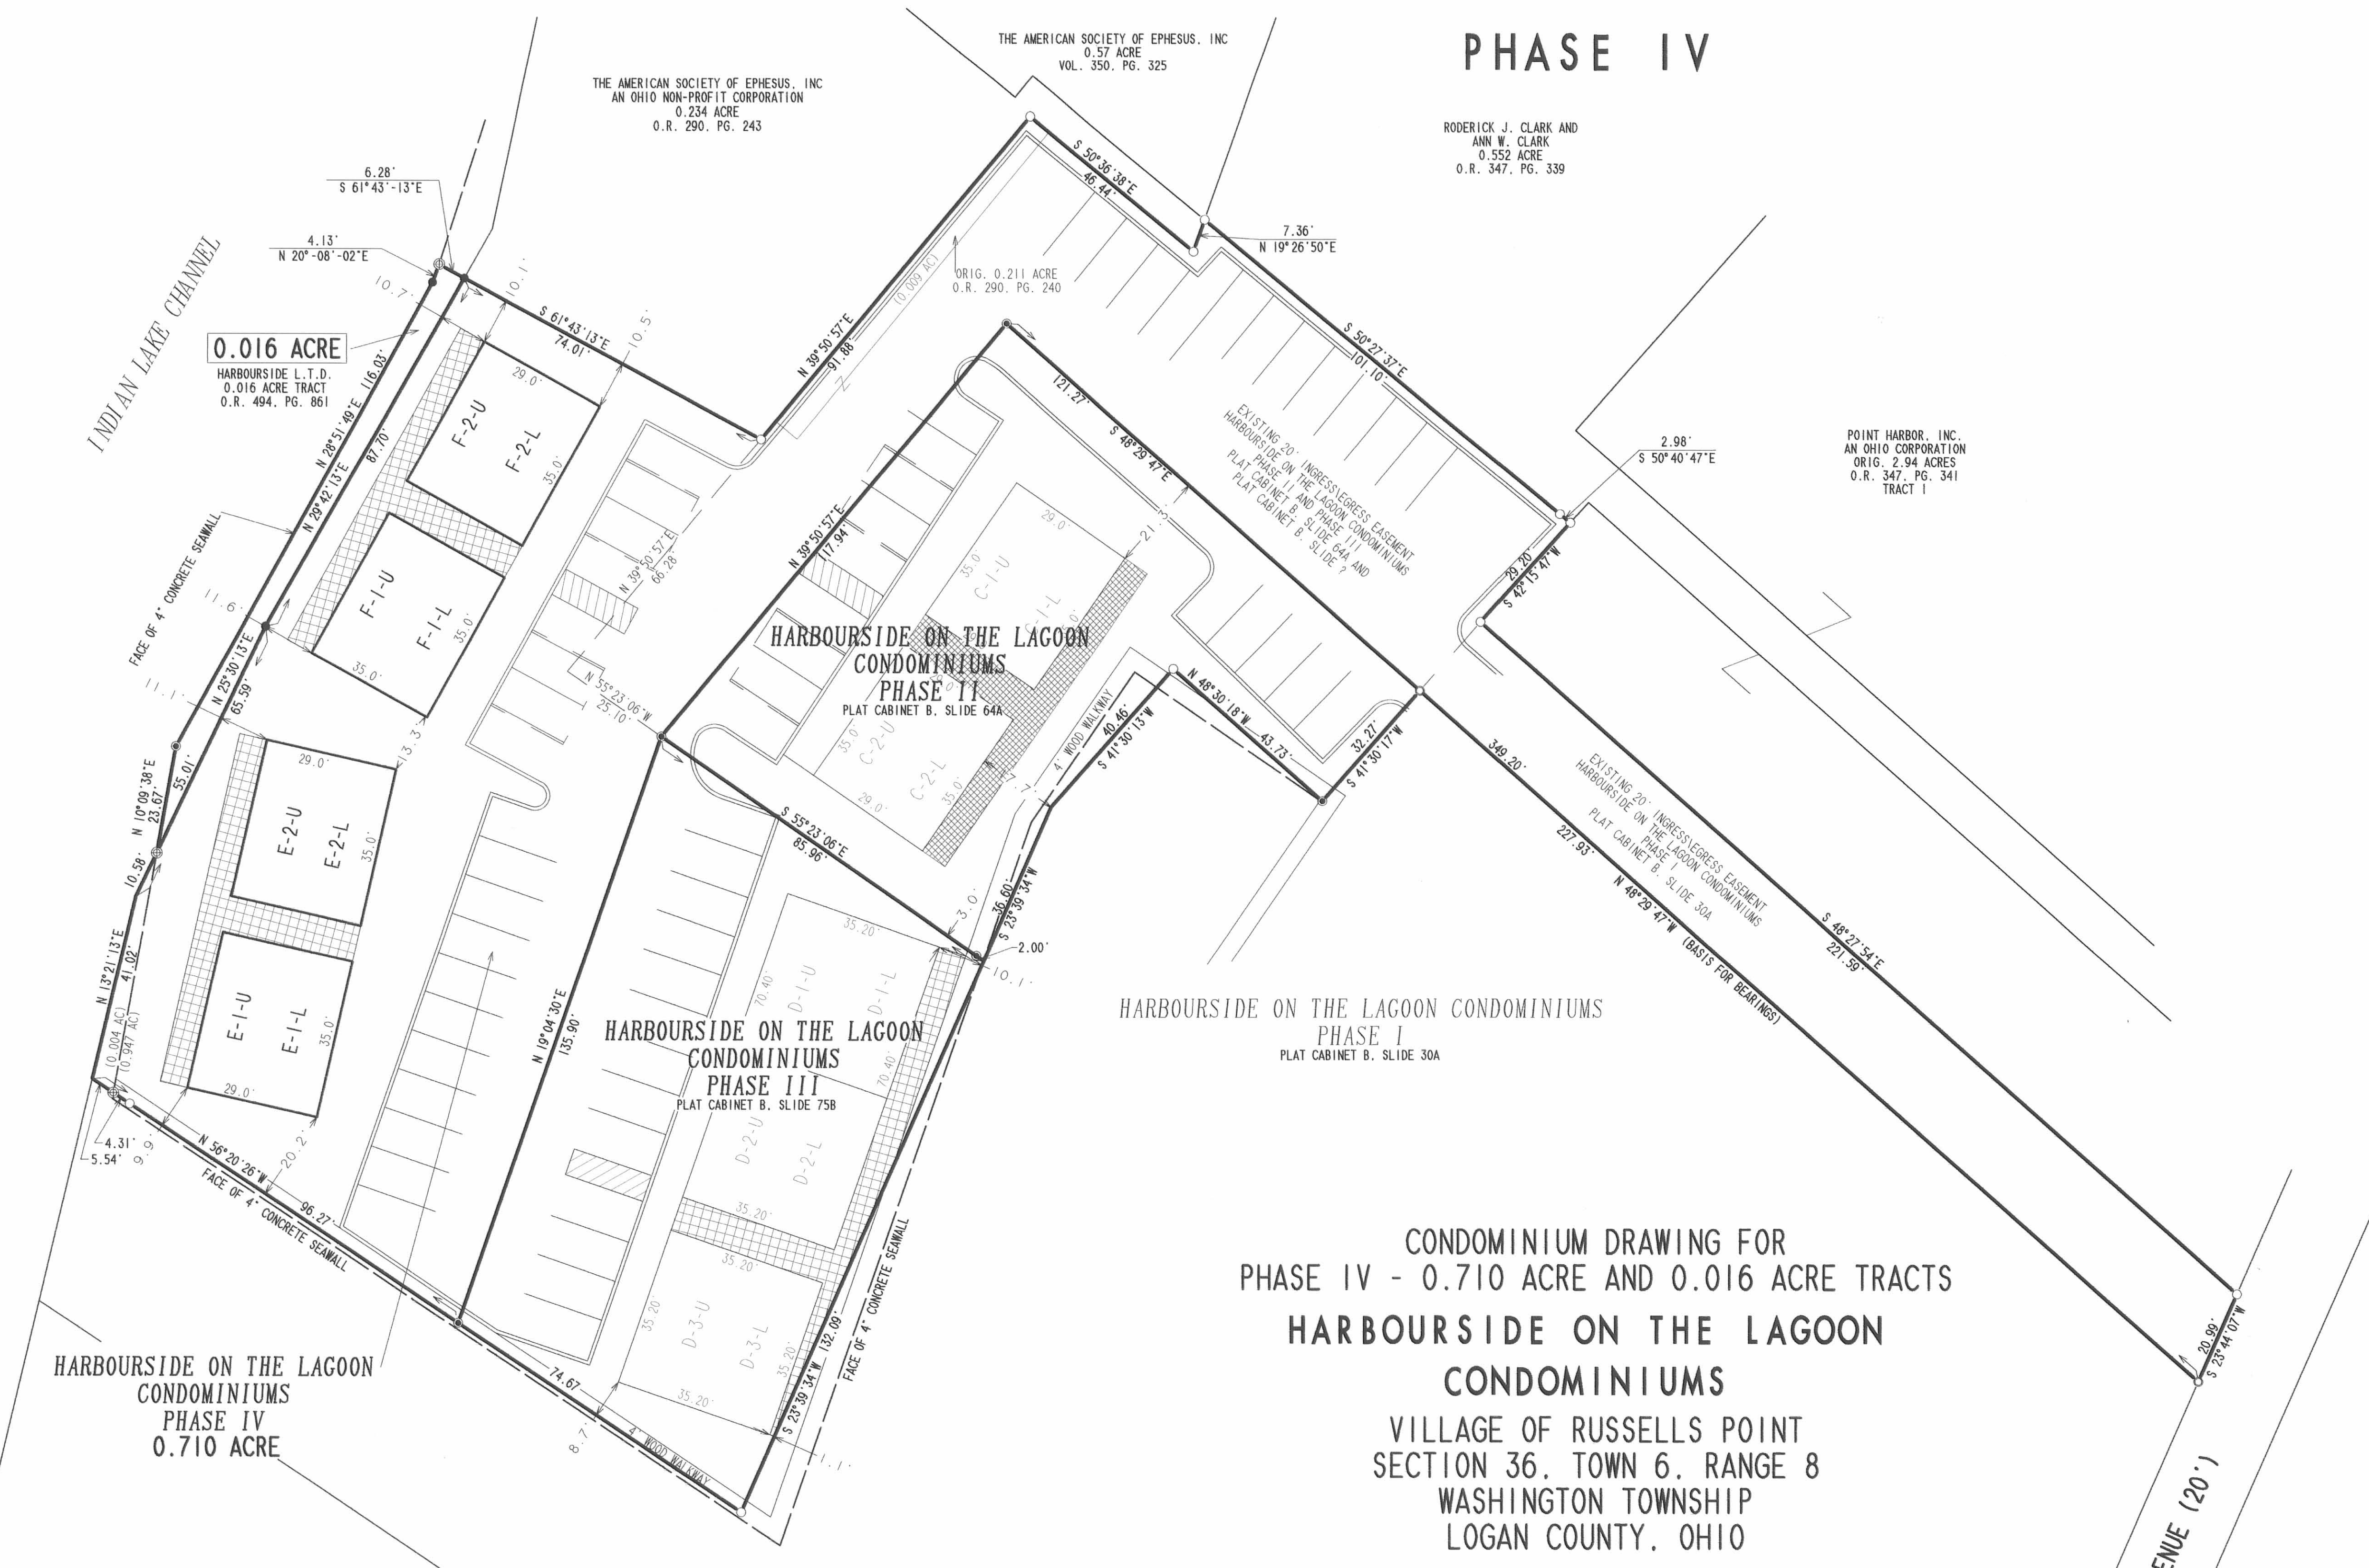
PHASE IV

THE AMERICAN SOCIETY OF EPHESUS, INC
0.57 ACRE
VOL. 350, PG. 325

THE AMERICAN SOCIETY OF EPHESUS, INC
AN OHIO NON-PROFIT CORPORATION
0.234 ACRE
O.R. 290, PG. 243

RODERICK J. CLARK AND
ANN W. CLARK
0.552 ACRE
O.R. 347, PG. 339

6.28'
S 61°43'-13"E

4.13'
N 20°-08'-02"E

INDIAN LAKE CHANNEL

0.016 ACRE
HARBOURSIDE L.T.D.
0.016 ACRE TRACT
O.R. 494, PG. 861

S 50°36'38"E
46.44'

7.36'
N 19°26'50"E

ORIG. 0.211 ACRE
O.R. 290, PG. 240
(0.009 AC)

S 61°43'13"E
74.01'
10.1'
10.7'
10.5'
N 39°50'57"E
91.88'

N 28°51'49"E 116.03'
N 29°42'13"E 87.70'

S 50°27'37"E
101.10'

121.27'
S 48°29'47"E

EXISTING 20' INGRESS/EGRESS EASEMENT
HARBOURSIDE ON THE LAGOON CONDOMINIUMS
PHASE I AND PHASE III
PLAT CABINET B, SLIDE 64A AND
PLAT CABINET B, SLIDE ?

POINT HARBOR, INC.
AN OHIO CORPORATION
ORIG. 2.94 ACRES
O.R. 347, PG. 341
TRACT I

2.98'
S 50°40'47"E

29.20'
S 42°15'47"W

F-2-U
F-2-L
29.0'
35.0'

F-1-U
F-1-L
35.0'
35.0'

FACE OF 4' CONCRETE SEAWALL
11.6'
11.1'

N 25°30'13"E
65.59'

N 39°50'57"E
66.28'

N 39°50'57"E
17.94'

N 55°23'06"W
25.10'

C-1-U
C-1-L
29.0'
35.0'
21.3'

HARBOURSIDE ON THE LAGOON
CONDOMINIUMS
PHASE II
PLAT CABINET B, SLIDE 64A

C-2-U
C-2-L
35.0'
35.0'
29.0'

4' WOOD WALKWAY
40.46'
S 41°30'13"W

N 48°30'18"W
43.73'

32.27'
S 41°30'17"W

349.20'

EXISTING 20' INGRESS/EGRESS EASEMENT
HARBOURSIDE ON THE LAGOON CONDOMINIUMS
PHASE I
PLAT CABINET B, SLIDE 30A

227.93'
N 48°29'47"W (BASIS FOR BEARINGS)

S 48°27'54"E
221.59'

13.3'
E-2-U
E-2-L
29.0'
35.0'

N 10°09'38"E
23.67'
55.01'
10.58'

S 55°23'06"E
85.96'

3.0'
36.60'
S 23°39'34"W
2.00'
10.1'

HARBOURSIDE ON THE LAGOON CONDOMINIUMS
PHASE I
PLAT CABINET B, SLIDE 30A

N 13°21'13"E
41.02'
(0.004 AC)
(0.947 AC)

E-1-U
E-1-L
35.0'
29.0'

N 19°04'30"E
135.90'

HARBOURSIDE ON THE LAGOON
CONDOMINIUMS
PHASE III
PLAT CABINET B, SLIDE 75B

D-1-U
D-1-L
35.20'
70.40'
70.40'

D-2-U
D-2-L
35.20'
35.20'

D-3-U
D-3-L
35.20'
35.20'
35.20'

4.31'
5.54'
9.9'
20.2'
N 56°20'26"W
96.27'
FACE OF 4' CONCRETE SEAWALL

74.67'
8.7'
4' WOOD WALKWAY
S 23°39'34"W 132.09'
FACE OF 4' CONCRETE SEAWALL
1.1'

HARBOURSIDE ON THE LAGOON
CONDOMINIUMS
PHASE IV
0.710 ACRE

CONDOMINIUM DRAWING FOR
PHASE IV - 0.710 ACRE AND 0.016 ACRE TRACTS
HARBOURSIDE ON THE LAGOON
CONDOMINIUMS
VILLAGE OF RUSSELLS POINT
SECTION 36, TOWN 6, RANGE 8
WASHINGTON TOWNSHIP
LOGAN COUNTY, OHIO

20.99'
S 23°44'07"W

ENUE (20')